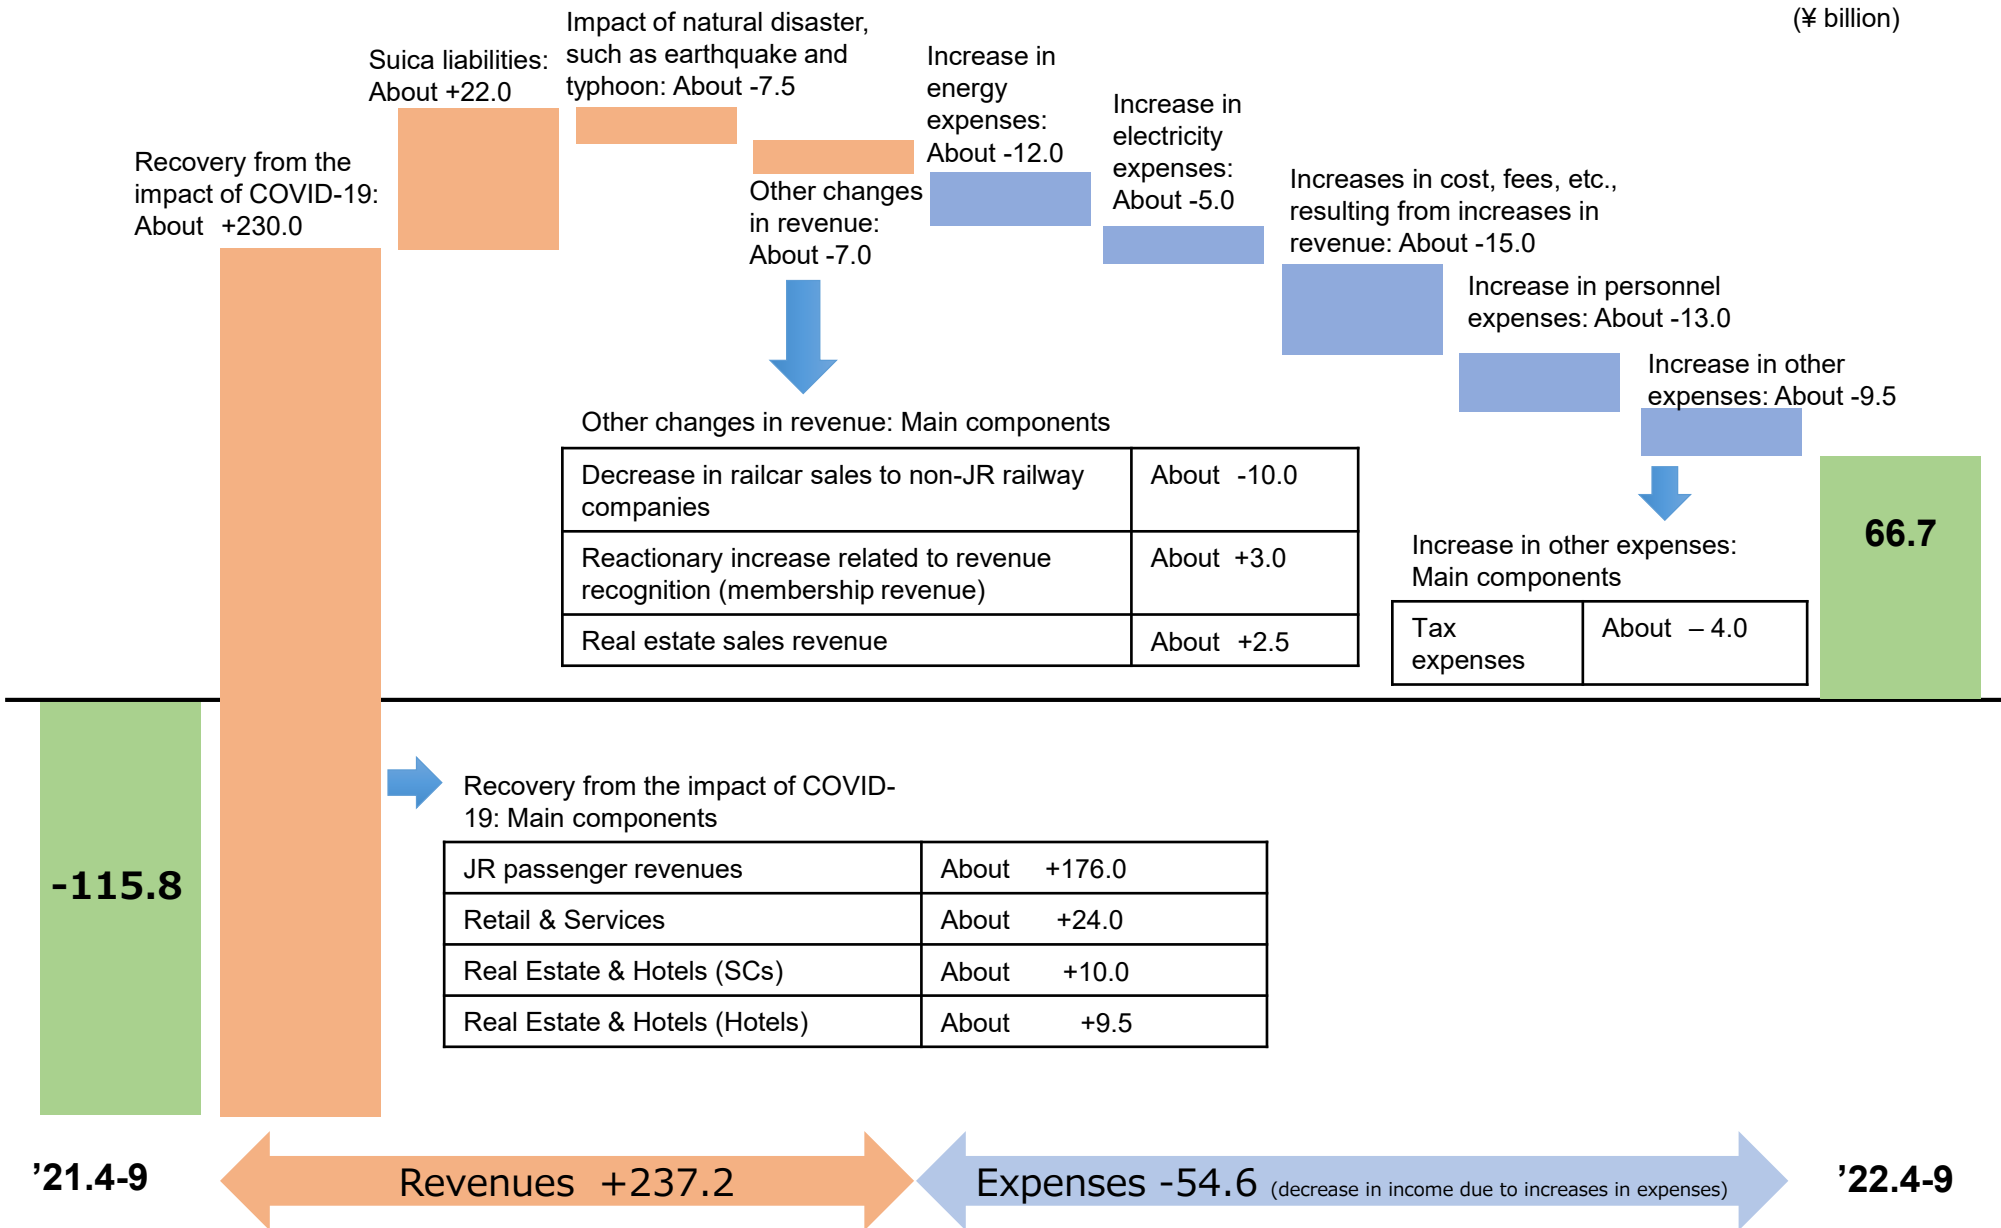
(¥ billion)

Recovery from the impact of COVID-19: About +230.0

Suica liabilities: About +22.0

Impact of natural disaster, such as earthquake and typhoon: About -7.5

Other changes in revenue: About -7.0

Increase in energy expenses: About -12.0

Increase in electricity expenses: About -5.0

Increases in cost, fees, etc., resulting from increases in revenue: About -15.0

Increase in personnel expenses: About -13.0

Increase in other expenses: About -9.5

Other changes in revenue: Main components

| Decrease in railcar sales to non-JR railway companies | About -10.0 |
|---|---|
| Reactionary increase related to revenue recognition (membership revenue) | About +3.0 |
| Real estate sales revenue | About +2.5 |

Increase in other expenses: Main components

| Tax expenses | About – 4.0 |
|---|---|

66.7

-115.8

Recovery from the impact of COVID-19: Main components

| JR passenger revenues | About +176.0 |
|---|---|
| Retail & Services | About +24.0 |
| Real Estate & Hotels (SCs) | About +10.0 |
| Real Estate & Hotels (Hotels) | About +9.5 |

’21.4-9

Revenues +237.2

Expenses -54.6 (decrease in income due to increases in expenses)

’22.4-9